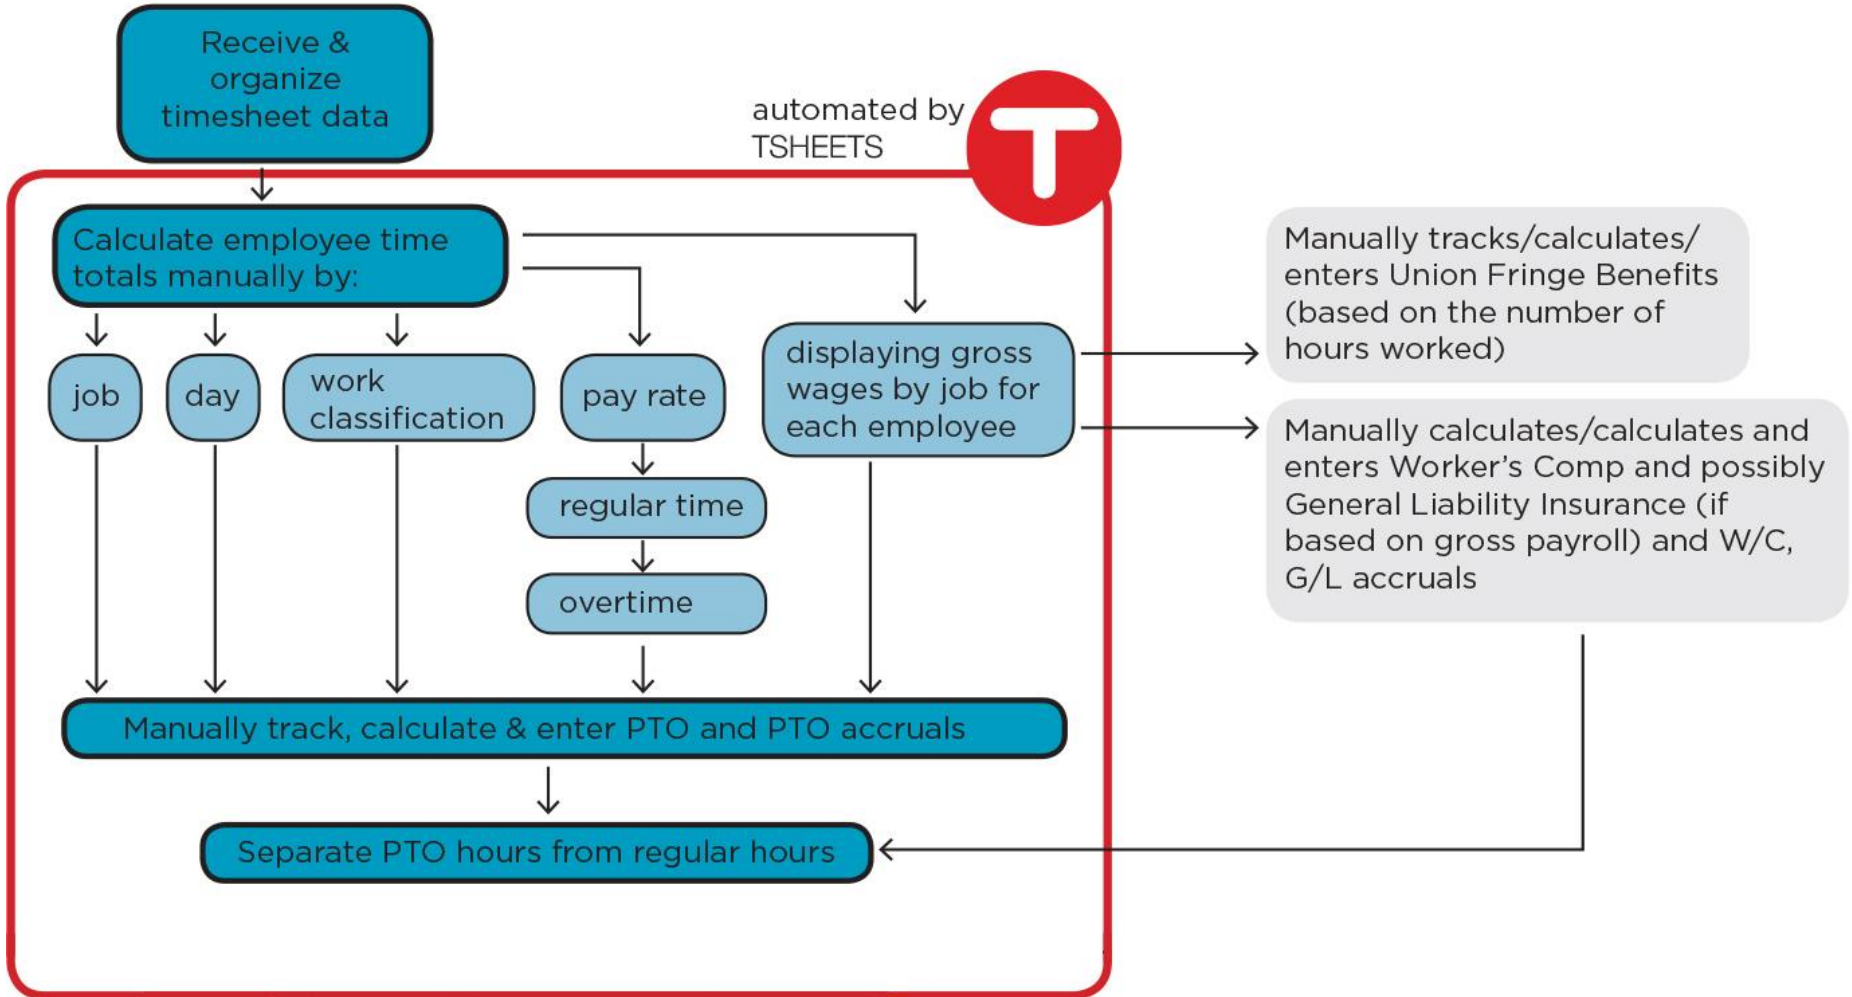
Receive & organize timesheet data

automated by TSHEETS

T

Calculate employee time totals manually by:

job

day

work classification

pay rate

regular time

overtime

displaying gross wages by job for each employee

Manually tracks/calculates/ enters Union Fringe Benefits (based on the number of hours worked)

Manually calculates/calculates and enters Worker's Comp and possibly General Liability Insurance (if based on gross payroll) and W/C, G/L accruals

Manually track, calculate & enter PTO and PTO accruals

Separate PTO hours from regular hours